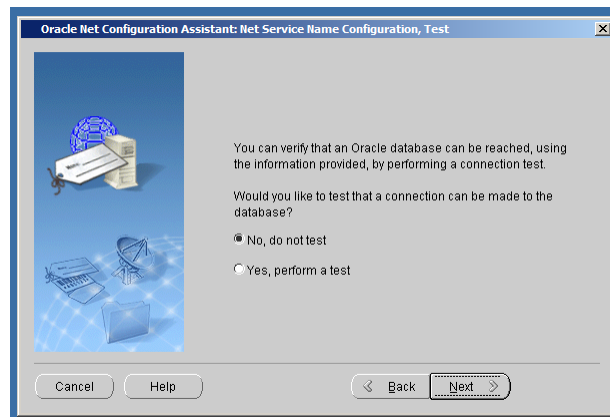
Oracle Net Configuration Assistant: Net Service Name Configuration, Test

You can verify that an Oracle database can be reached, using the information provided, by performing a connection test.

Would you like to test that a connection can be made to the database?

No, do not test

Yes, perform a test

Cancel

Help

Back

Next